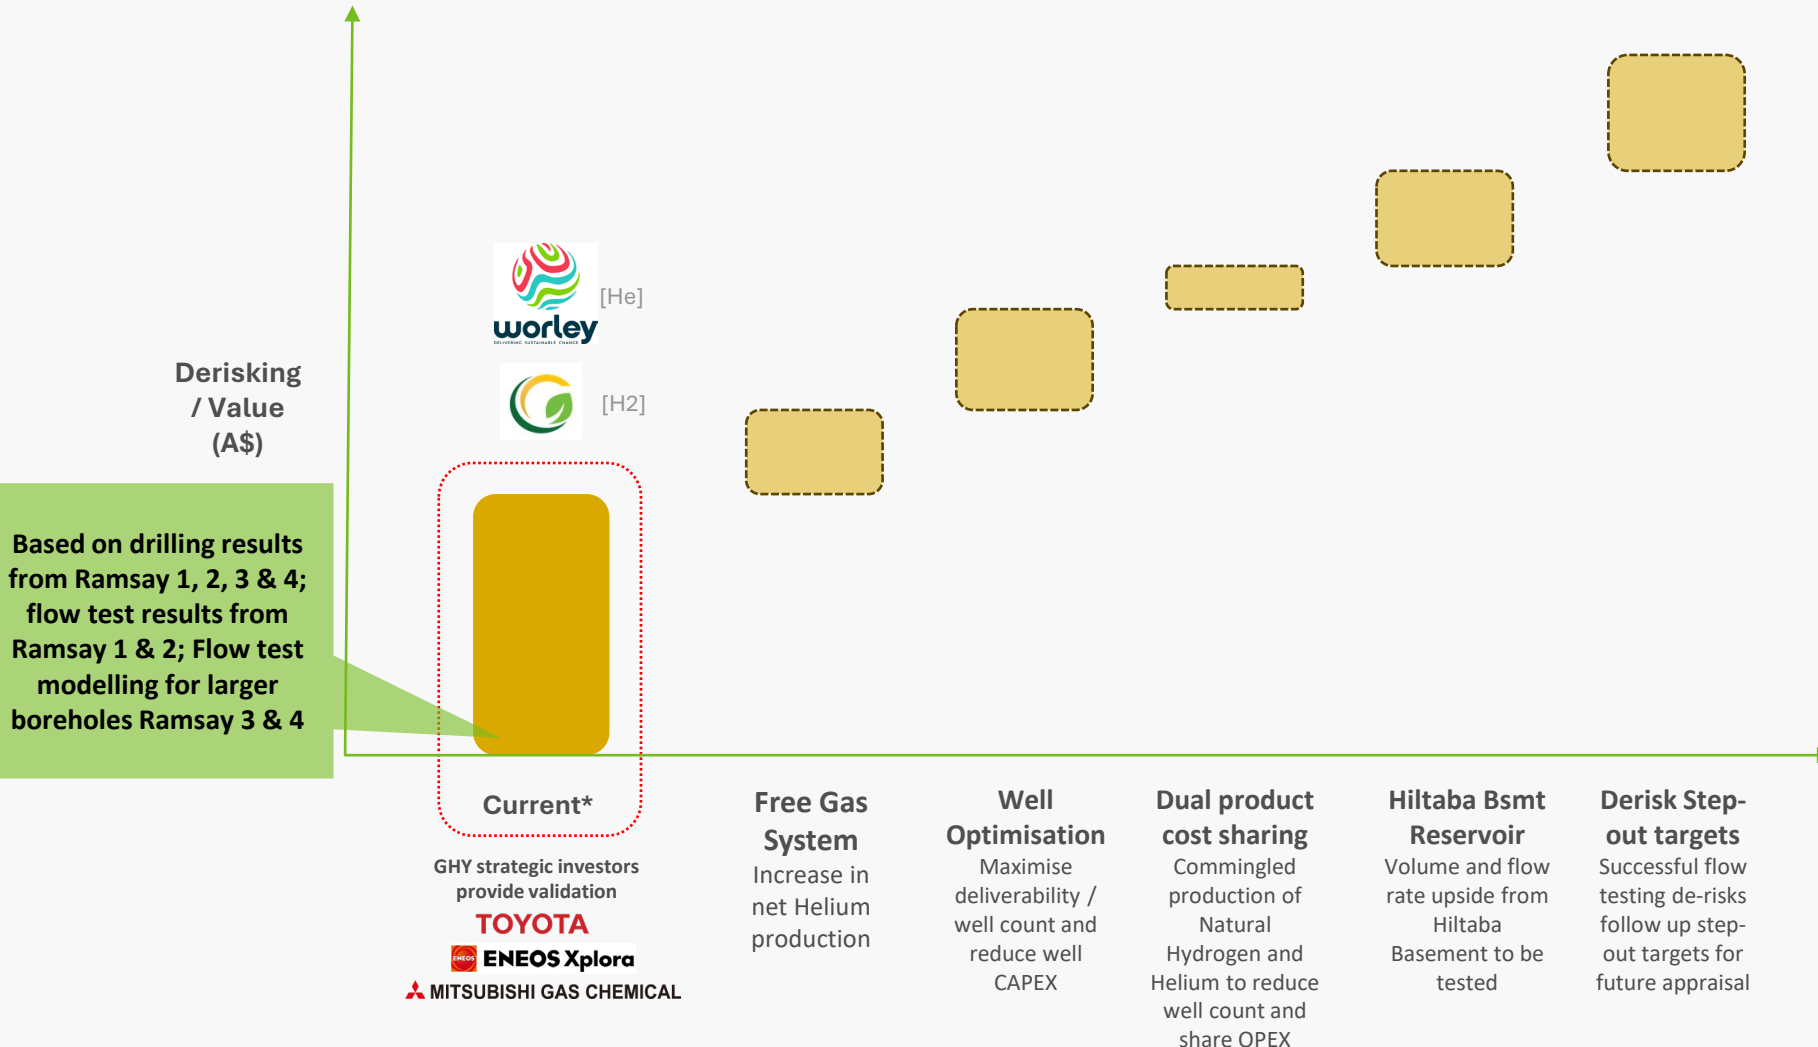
Derisking / Value (A$)

worley DELIVERING SUSTAINABLE CHANGE [He]

[H2]

Based on drilling results from Ramsay 1, 2, 3 & 4; flow test results from Ramsay 1 & 2; Flow test modelling for larger boreholes Ramsay 3 & 4

Current*

GHY strategic investors provide validation

TOYOTA

ENEOS Xplora

MITSUBISHI GAS CHEMICAL

Free Gas System
Increase in net Helium production

Well Optimisation
Maximise deliverability / well count and reduce well CAPEX

Dual product cost sharing
Commingled production of Natural Hydrogen and Helium to reduce well count and share OPEX

Hiltaba Bsmt Reservoir
Volume and flow rate upside from Hiltaba Basement to be tested

Derisk Step-out targets
Successful flow testing de-risks follow up step-out targets for future appraisal